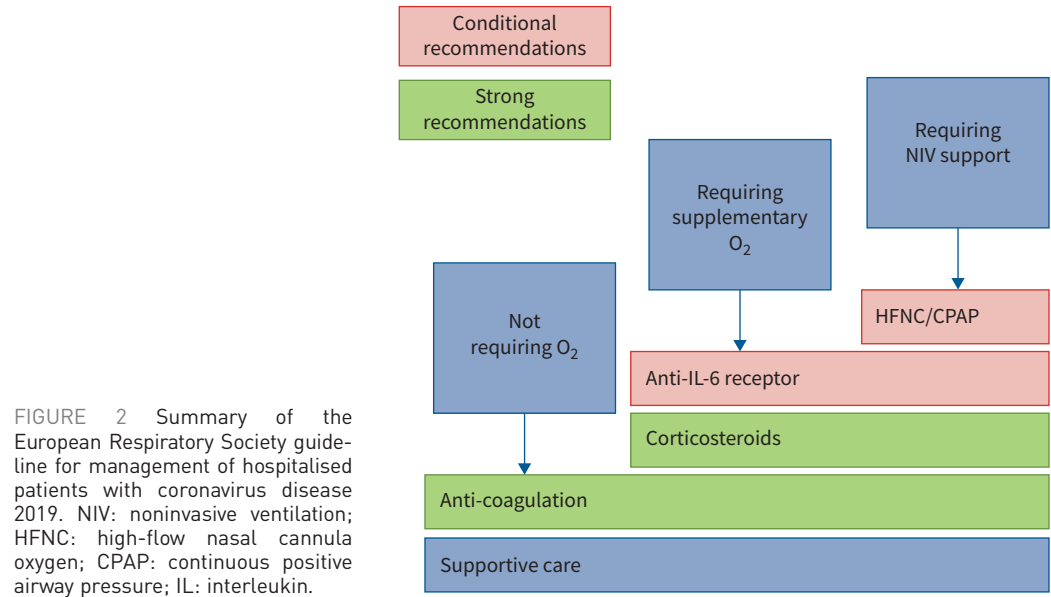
Conditional recommendations

Strong recommendations

Requiring NIV support

Requiring supplementary $O_2$

Not requiring $O_2$

HFNC/CPAP

Anti-IL-6 receptor

Corticosteroids

Anti-coagulation

Supportive care

FIGURE 2 Summary of the European Respiratory Society guideline for management of hospitalised patients with coronavirus disease 2019. NIV: noninvasive ventilation; HFNC: high-flow nasal cannula oxygen; CPAP: continuous positive airway pressure; IL: interleukin.